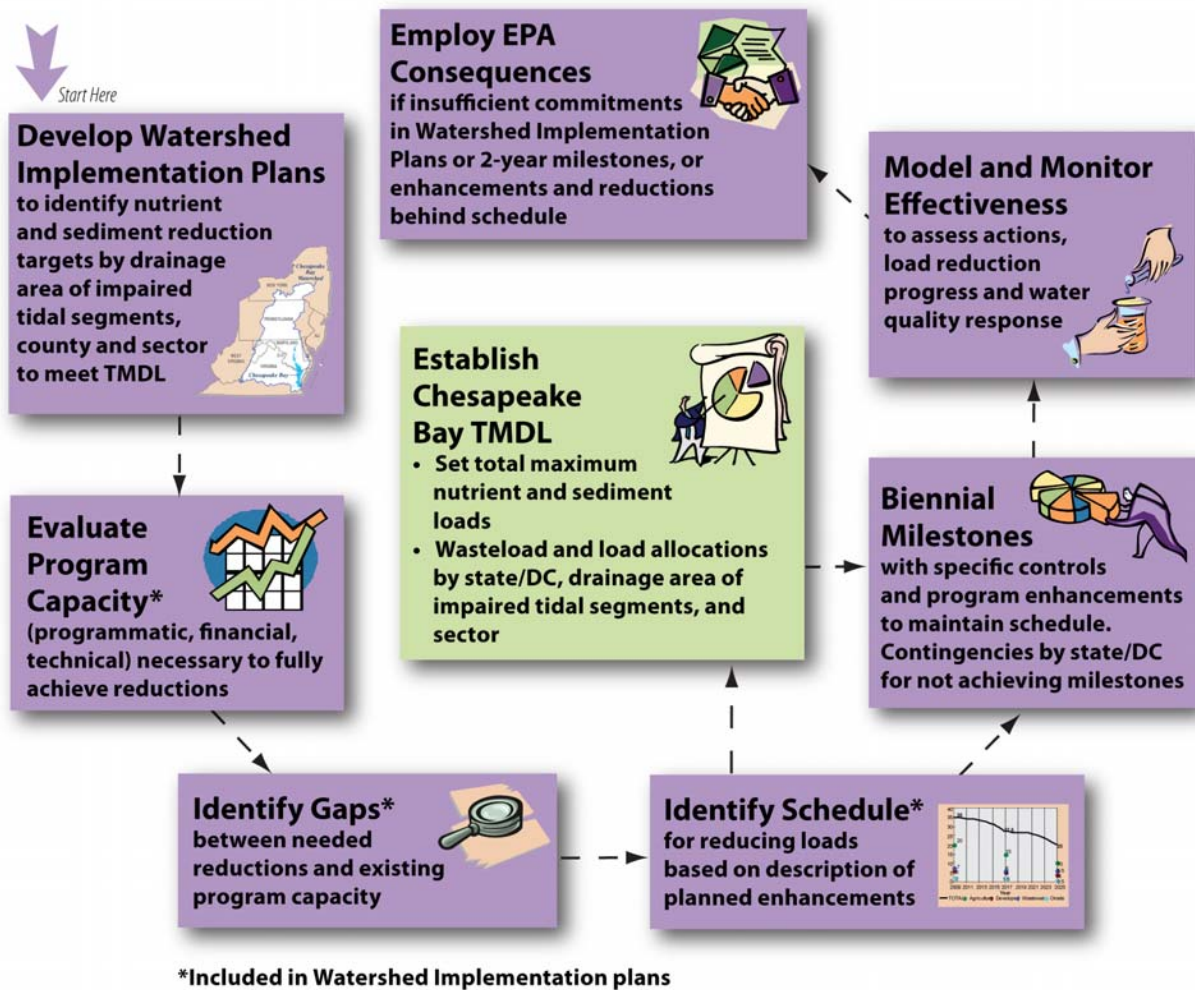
Start Here

Develop Watershed Implementation Plans
to identify nutrient and sediment reduction targets by drainage area of impaired tidal segments, county and sector to meet TMDL

Employ EPA Consequences
if insufficient commitments in Watershed Implementation Plans or 2-year milestones, or enhancements and reductions behind schedule

Model and Monitor Effectiveness
to assess actions, load reduction progress and water quality response

Establish Chesapeake Bay TMDL
• Set total maximum nutrient and sediment loads
• Wasteload and load allocations by state/DC, drainage area of impaired tidal segments, and sector

Evaluate Program Capacity*
(programmatic, financial, technical) necessary to fully achieve reductions

Biennial Milestones
with specific controls and program enhancements to maintain schedule. Contingencies by state/DC for not achieving milestones

Identify Gaps*
between needed reductions and existing program capacity

Identify Schedule*
for reducing loads based on description of planned enhancements

*Included in Watershed Implementation plans